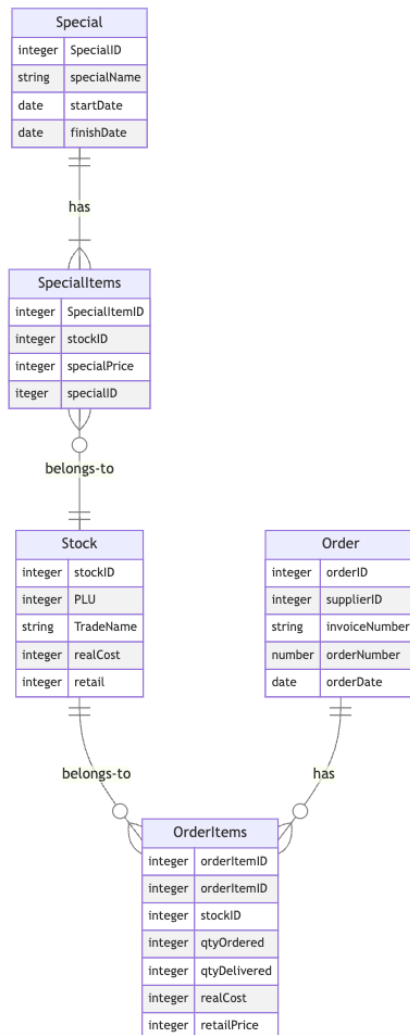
Special

| integer | SpecialID |
|---|---|
| string | specialName |
| date | startDate |
| date | finishDate |

has

SpecialItems

| integer | SpecialItemID |
|---|---|
| integer | stockID |
| integer | specialPrice |
| iteger | specialID |

belongs-to

Stock

| integer | stockID |
|---|---|
| integer | PLU |
| string | TradeName |
| integer | realCost |
| integer | retail |

Order

| integer | orderID |
|---|---|
| integer | supplierID |
| string | invoiceNumber |
| number | orderNumber |
| date | orderDate |

belongs-to

has

OrderItems

| integer | orderItemID |
|---|---|
| integer | orderItemID |
| integer | stockID |
| integer | qtyOrdered |
| integer | qtyDelivered |
| integer | realCost |
| integer | retailPrice |